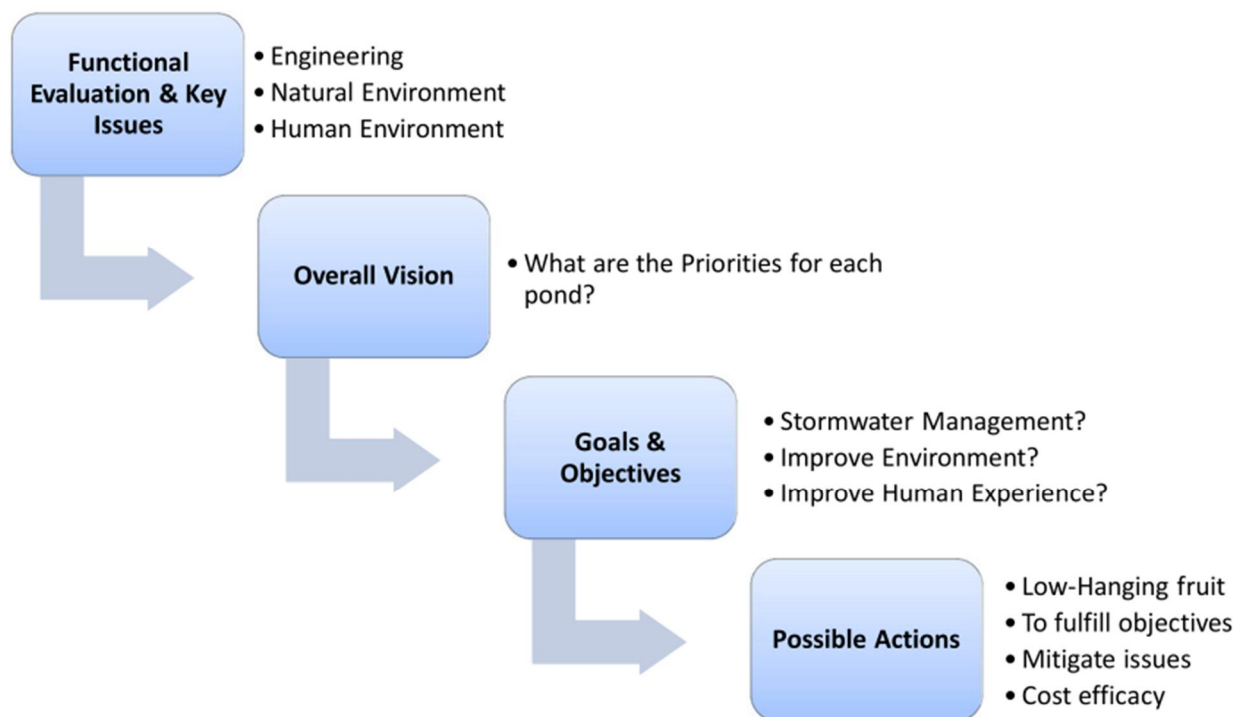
Functional Evaluation & Key Issues

- Engineering
- Natural Environment
- Human Environment

Overall Vision

- What are the Priorities for each pond?

Goals & Objectives

- Stormwater Management?
- Improve Environment?
- Improve Human Experience?

Possible Actions

- Low-Hanging fruit
- To fulfill objectives
- Mitigate issues
- Cost efficacy